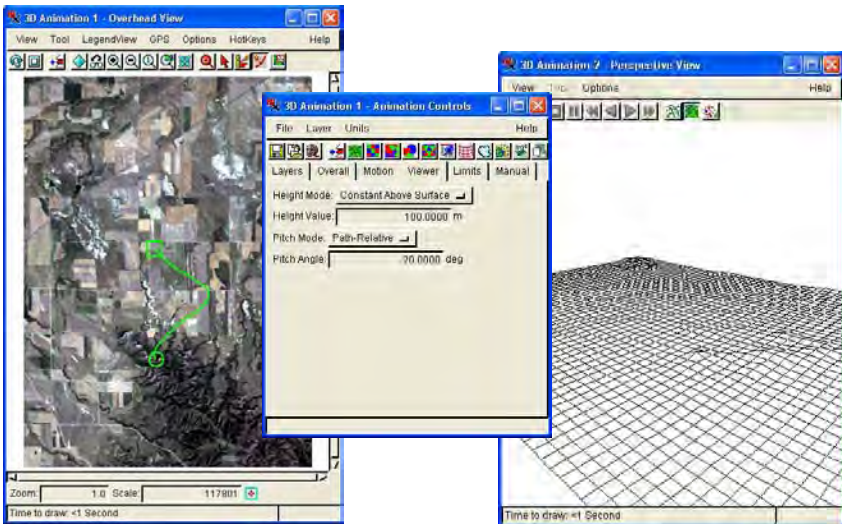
3D Animation 1 - Overhead View

View Tool LegendView GPS Options HotKeys Help

Zoom: 1.0 Scale: 117801

Time to draw: <1 Second

3D Animation 1 - Animation Controls

File Layer Units Help

Layers Overall Motion Viewer Limits Manual

Height Mode: Constant Above Surface

Height Value: 100.0000 m

Pitch Mode: Path-Relative

Pitch Angle: -20.0000 deg

3D Animation 2 - Perspective View

View Tool Options Help

Time to draw: <1 Second